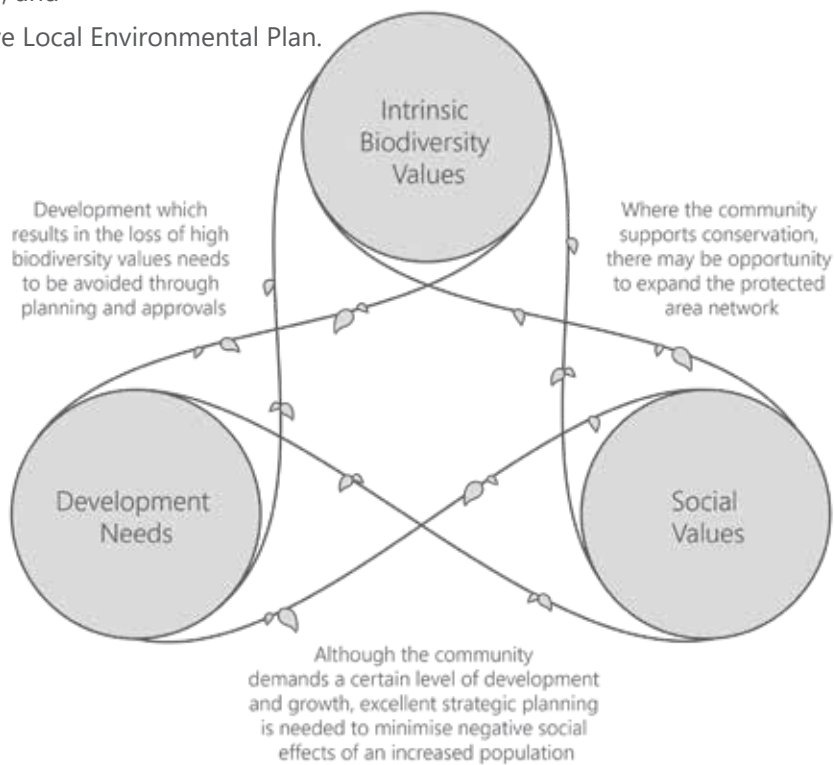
; and

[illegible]e Local Environmental Plan.

Intrinsic Biodiversity Values

Development which results in the loss of high biodiversity values needs to be avoided through planning and approvals

Where the community supports conservation, there may be opportunity to expand the protected area network

Development Needs

Social Values

Although the community demands a certain level of development and growth, excellent strategic planning is needed to minimise negative social effects of an increased population